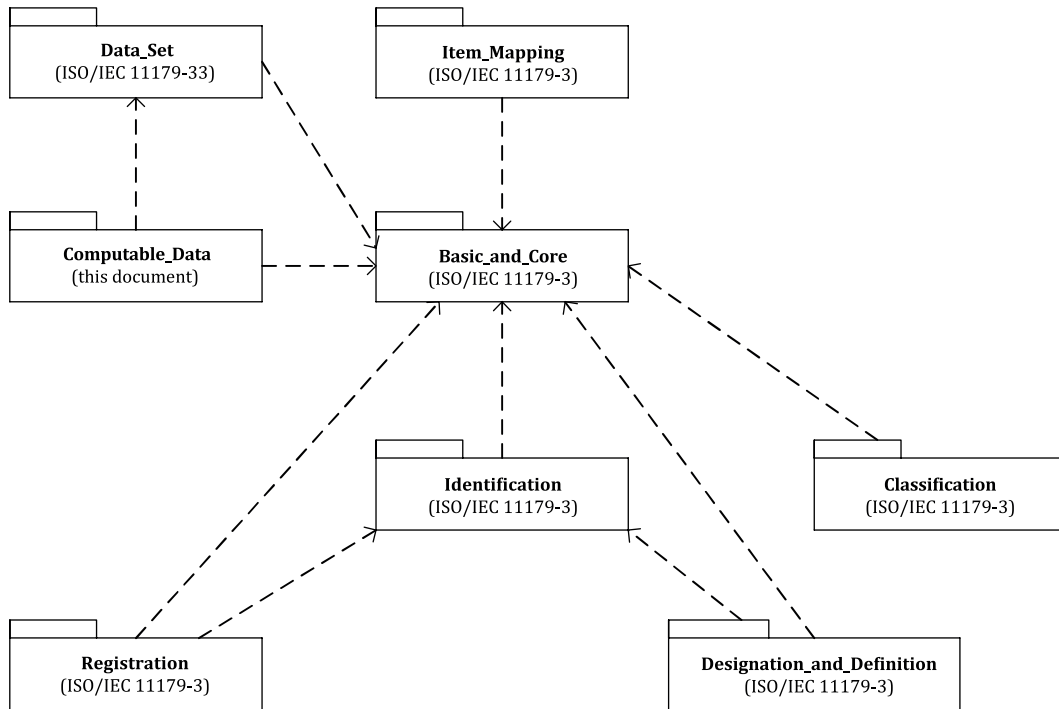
**Data_Set**
(ISO/IEC 11179-33)

**Item_Mapping**
(ISO/IEC 11179-3)

**Computable_Data**
(this document)

**Basic_and_Core**
(ISO/IEC 11179-3)

**Identification**
(ISO/IEC 11179-3)

**Classification**
(ISO/IEC 11179-3)

**Registration**
(ISO/IEC 11179-3)

**Designation_and_Definition**
(ISO/IEC 11179-3)